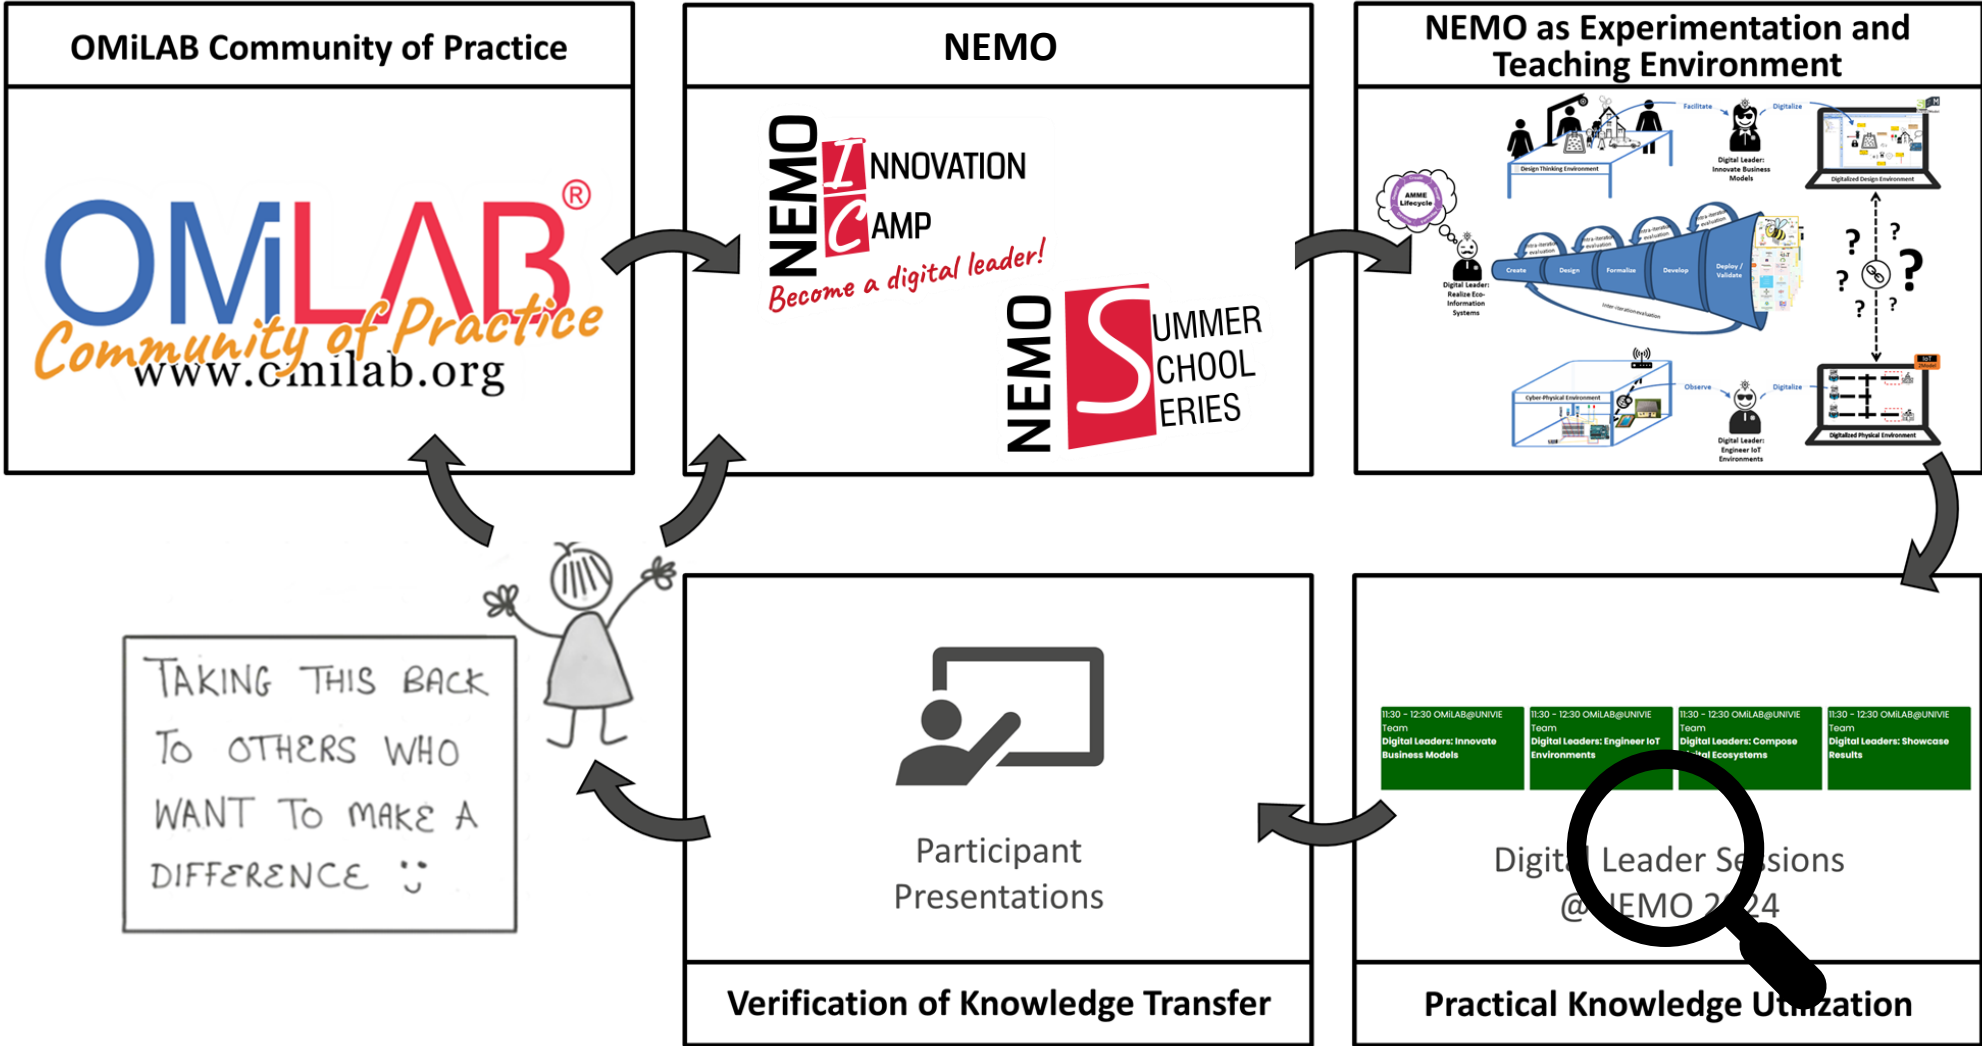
OMiLAB Community of Practice

OMiLAB®
Community of Practice
www.omilab.org

NEMO

NEMO INNOVATION CAMP
Become a digital leader!

NEMO SUMMER SCHOOL SERIES

NEMO as Experimentation and Teaching Environment

Facilitate
Digitalize
Design Thinking Environment
Digital Leader: Innovate Business Models
Digitalized Design Environment
AMME Lifecycle
Digital Leader: Realize Eco-Information Systems
intra-iteration evaluation
intra-iteration evaluation
intra-iteration evaluation
intra-iteration evaluation
Create
Design
Formalize
Develop
Deploy / Validate
inter-iteration evaluation
Cyber-Physical Environment
Observe
Digitalize
Digital Leader: Engineer IoT Environments
Digitalized Physical Environment

TAKING THIS BACK TO OTHERS WHO WANT TO MAKE A DIFFERENCE :)

Participant Presentations

Verification of Knowledge Transfer

11:30 - 12:30 OMiLAB@UNIVIE Team
Digital Leaders: Innovate Business Models

11:30 - 12:30 OMiLAB@UNIVIE Team
Digital Leaders: Engineer IoT Environments

11:30 - 12:30 OMiLAB@UNIVIE Team
Digital Leaders: Compose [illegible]ital Ecosystems

11:30 - 12:30 OMiLAB@UNIVIE Team
Digital Leaders: Showcase Results

Digit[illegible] Leader Se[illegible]sions @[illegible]EMO 2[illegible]24

Practical Knowledge U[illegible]ization